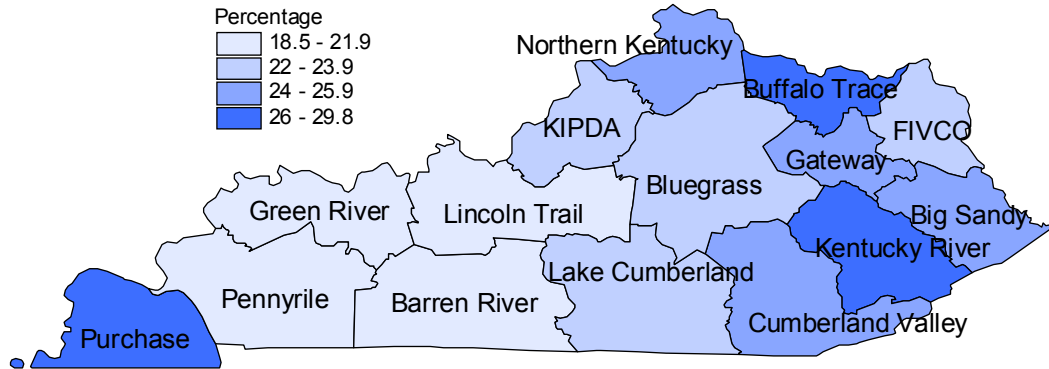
Percentage
18.5 - 21.9
22 - 23.9
24 - 25.9
26 - 29.8

Northern Kentucky
Buffalo Trace
KIPDA
FIVCO
Gateway
Bluegrass
Green River
Lincoln Trail
Big Sandy
Kentucky River
Lake Cumberland
Pennyrile
Barren River
Cumberland Valley
Purchase